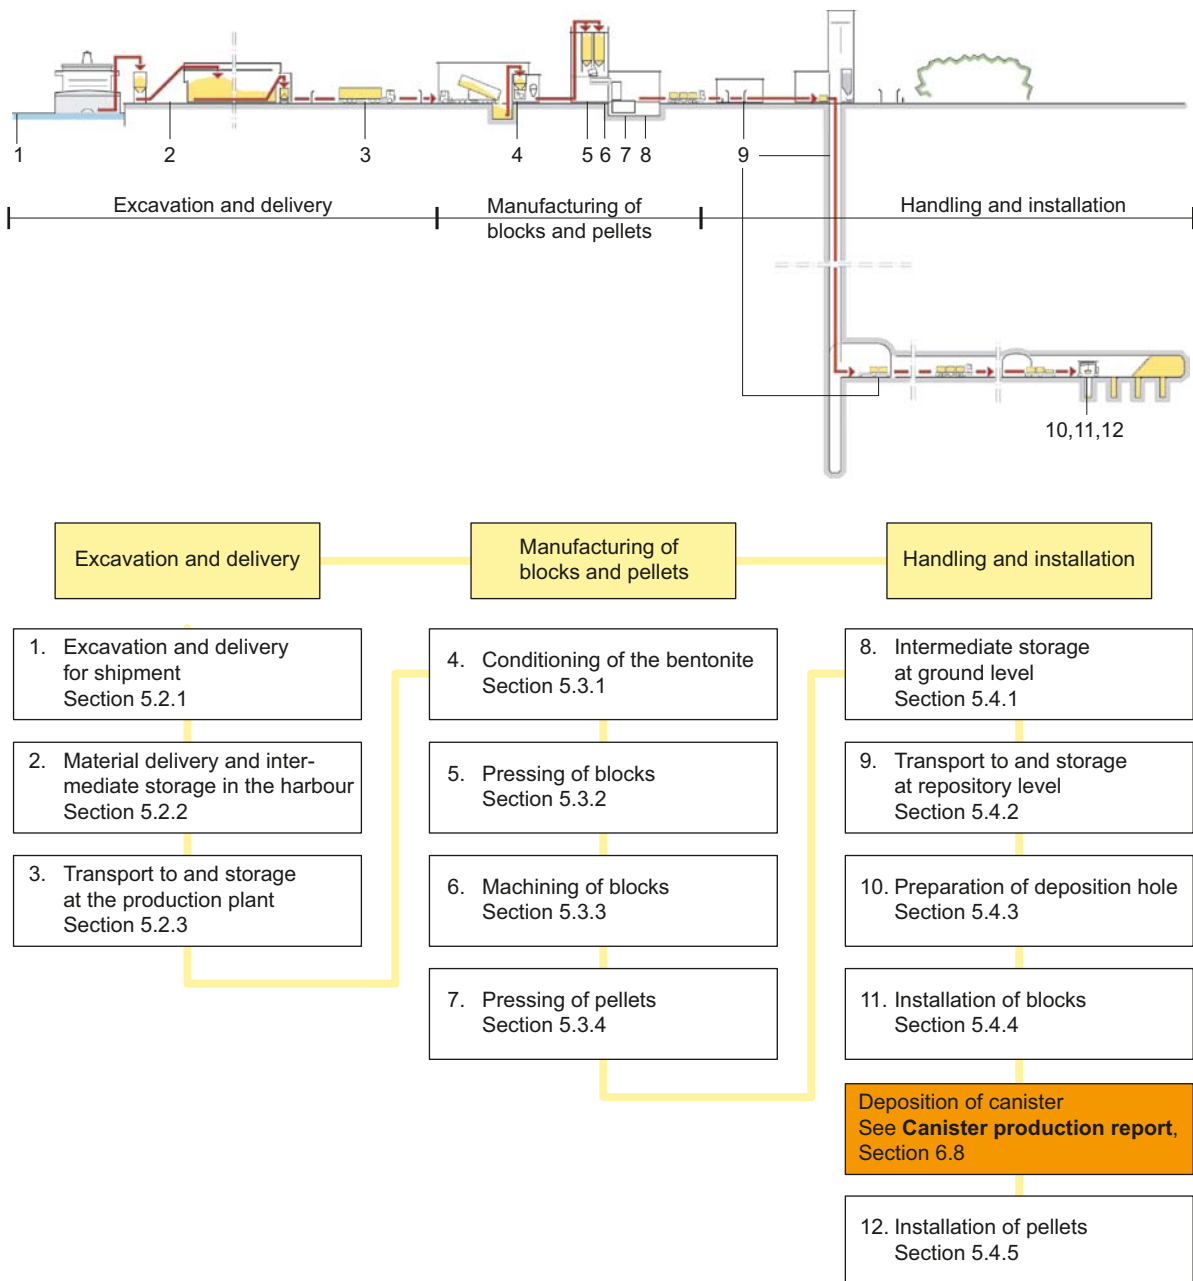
1 2 3 4 5 6 7 8 9

Excavation and delivery

Manufacturing of blocks and pellets

Handling and installation

10,11,12

Excavation and delivery

Manufacturing of blocks and pellets

Handling and installation

1. Excavation and delivery for shipment
Section 5.2.1

2. Material delivery and intermediate storage in the harbour
Section 5.2.2

3. Transport to and storage at the production plant
Section 5.2.3

4. Conditioning of the bentonite
Section 5.3.1

5. Pressing of blocks
Section 5.3.2

6. Machining of blocks
Section 5.3.3

7. Pressing of pellets
Section 5.3.4

8. Intermediate storage at ground level
Section 5.4.1

9. Transport to and storage at repository level
Section 5.4.2

10. Preparation of deposition hole
Section 5.4.3

11. Installation of blocks
Section 5.4.4

Deposition of canister
See **Canister production report**, Section 6.8

12. Installation of pellets
Section 5.4.5